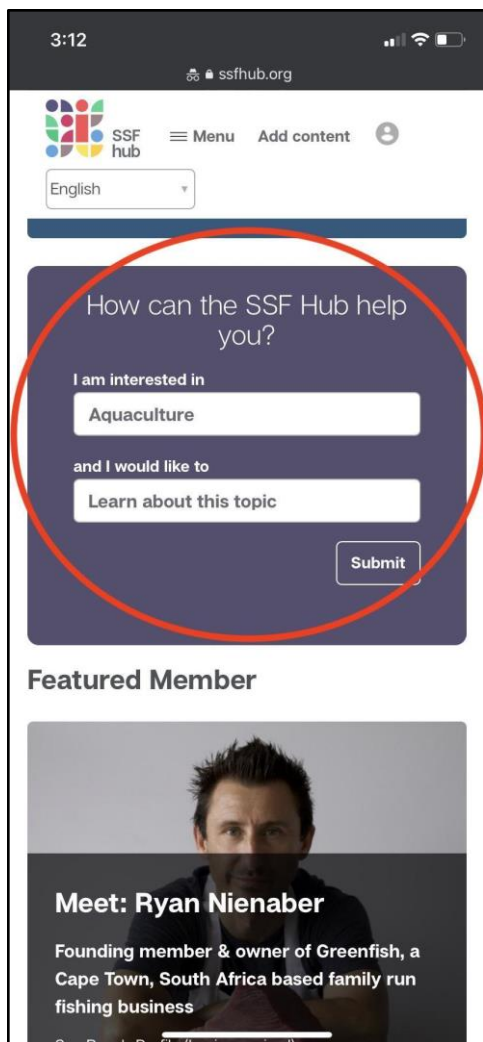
3:12

ssfhub.org

SSF hub

≡ Menu

Add content

English

How can the SSF Hub help you?

I am interested in

Aquaculture

and I would like to

Learn about this topic

Submit

Featured Member

Meet: Ryan Nienaber

Founding member & owner of Greenfish, a Cape Town, South Africa based family run fishing business

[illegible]